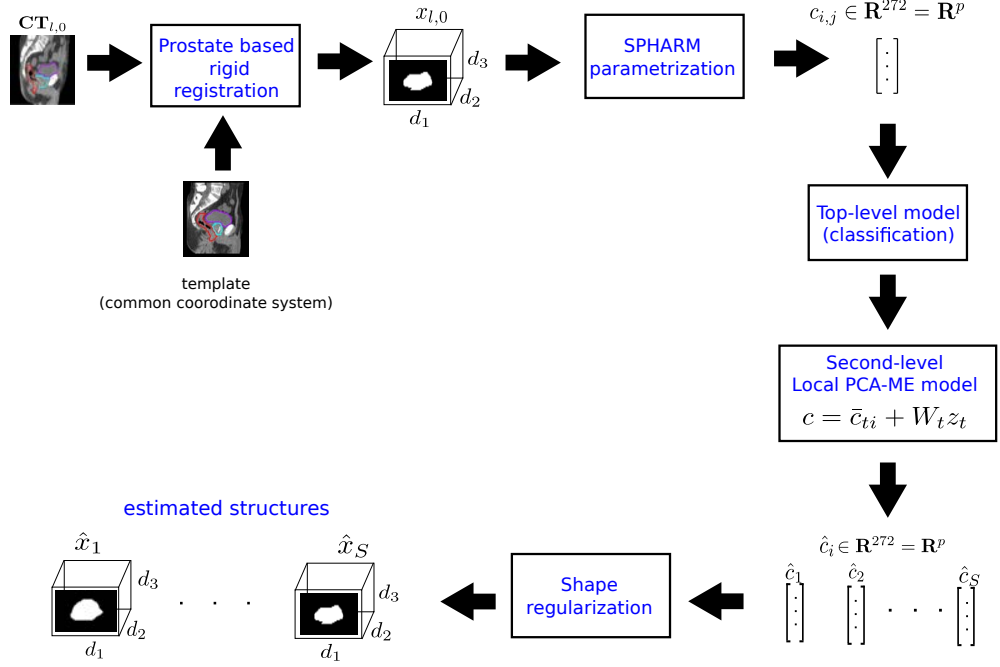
$\mathbf{CT}_{l,0}$

Prostate based rigid registration

$x_{l,0}$

$d_3$
$d_2$
$d_1$

SPHARM parametrization

$c_{i,j} \in \mathbf{R}^{272} = \mathbf{R}^p$

template
(common coorodinate system)

Top-level model (classification)

Second-level Local PCA-ME model
$c = \bar{c}_{ti} + W_t z_t$

$\hat{c}_i \in \mathbf{R}^{272} = \mathbf{R}^p$

$\hat{c}_1$ $\hat{c}_2$ . . . $\hat{c}_S$

Shape regularization

estimated structures

$\hat{x}_1$
$d_3$
$d_2$
$d_1$

. . .

$\hat{x}_S$
$d_3$
$d_2$
$d_1$